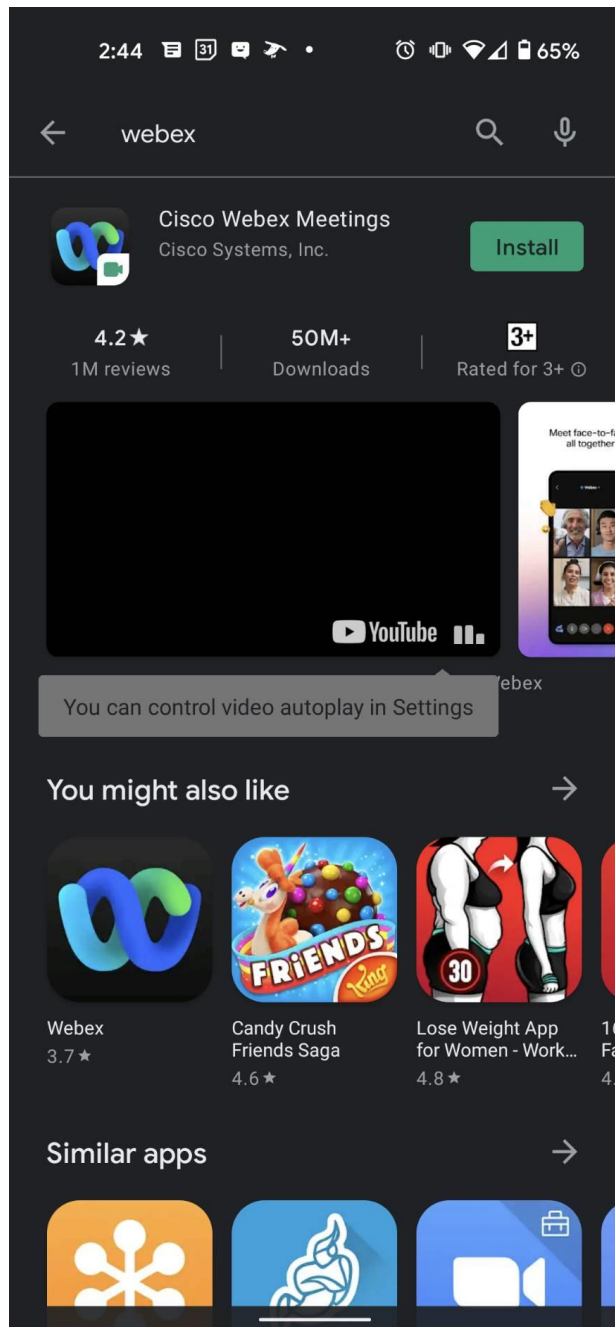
2:44 31 • 65%

webex

Cisco Webex Meetings
Cisco Systems, Inc.

Install

4.2★
1M reviews

50M+
Downloads

3+
Rated for 3+ ⓘ

YouTube

Meet face-to-f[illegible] all together

Webex

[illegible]ebex

You can control video autoplay in Settings

You might also like

FRIENDS
King

30

Webex
3.7★

Candy Crush Friends Saga
4.6★

Lose Weight App for Women - Work...
4.8★

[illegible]

Similar apps